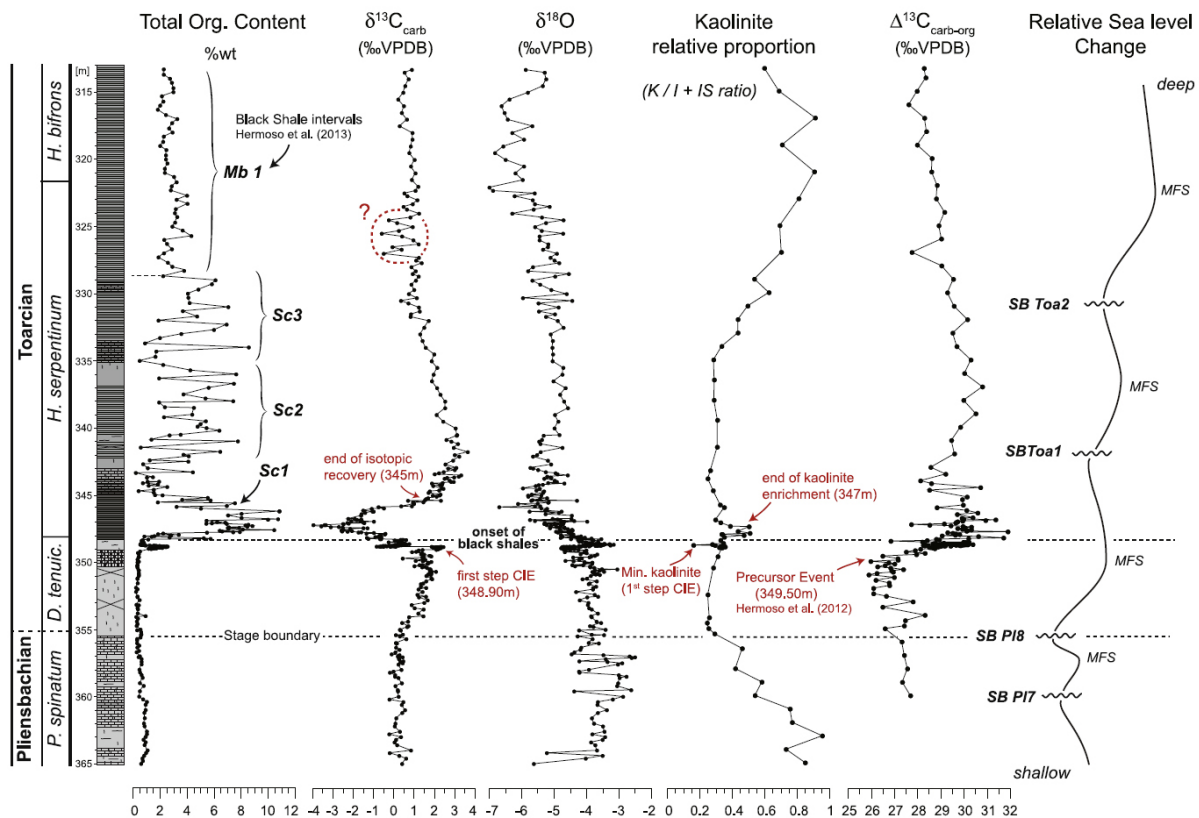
Total Org. Content %wt

$\delta^{13}C_{carb}$ (‰VPDB)

$\delta^{18}O$ (‰VPDB)

Kaolinite relative proportion

(K / I + IS ratio)

$\Delta^{13}C_{carb-org}$ (‰VPDB)

Relative Sea level Change

Toarcian

Pliensbachian

H. bifrons

H. serpentinum

D. tenuic.

P. spinatum

[m]

315

320

325

330

335

340

345

350

355

360

365

Black Shale intervals Hermoso et al. (2013)

Mb 1

Sc3

Sc2

Sc1

?

end of isotopic recovery (345m)

onset of black shales

first step CIE (348.90m)

Stage boundary

Min. kaolinite (1st step CIE)

end of kaolinite enrichment (347m)

Precursor Event (349.50m) Hermoso et al. (2012)

deep

MFS

SB Toa2

MFS

SBToa1

MFS

SB Pl8

MFS

SB Pl7

shallow

0 2 4 6 8 10 12

-4 -3 -2 -1 0 1 2 3 4

-7 -6 -5 -4 -3 -2

0.2 0.4 0.6 0.8

25 26 27 28 29 30 31 32